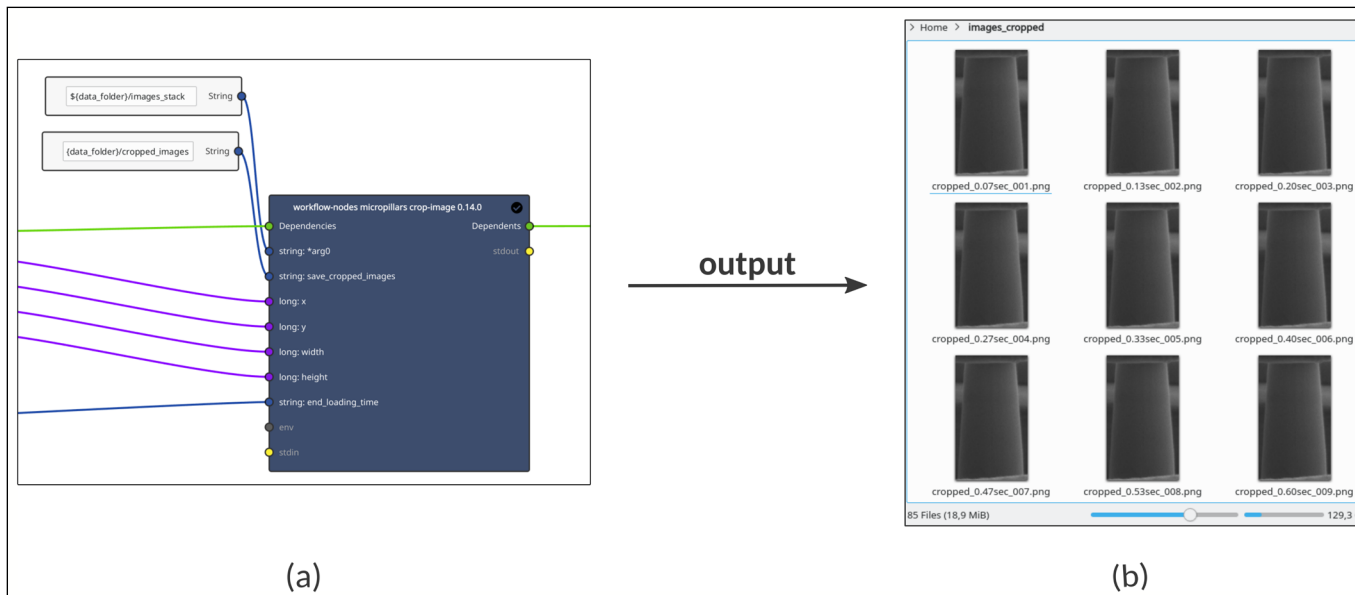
${data_folder}/images_stack String

{data_folder}/cropped_images String

workflow-nodes micropillars crop-image 0.14.0

Dependencies

Dependents

string: *arg0

stdout

string: save_cropped_images

long: x

long: y

long: width

long: height

string: end_loading_time

env

stdin

output

> Home > images_cropped

cropped_0.07sec_001.png

cropped_0.13sec_002.png

cropped_0.20sec_003.png

cropped_0.27sec_004.png

cropped_0.33sec_005.png

cropped_0.40sec_006.png

cropped_0.47sec_007.png

cropped_0.53sec_008.png

cropped_0.60sec_009.png

85 Files (18,9 MiB)

129,3

(a)

(b)